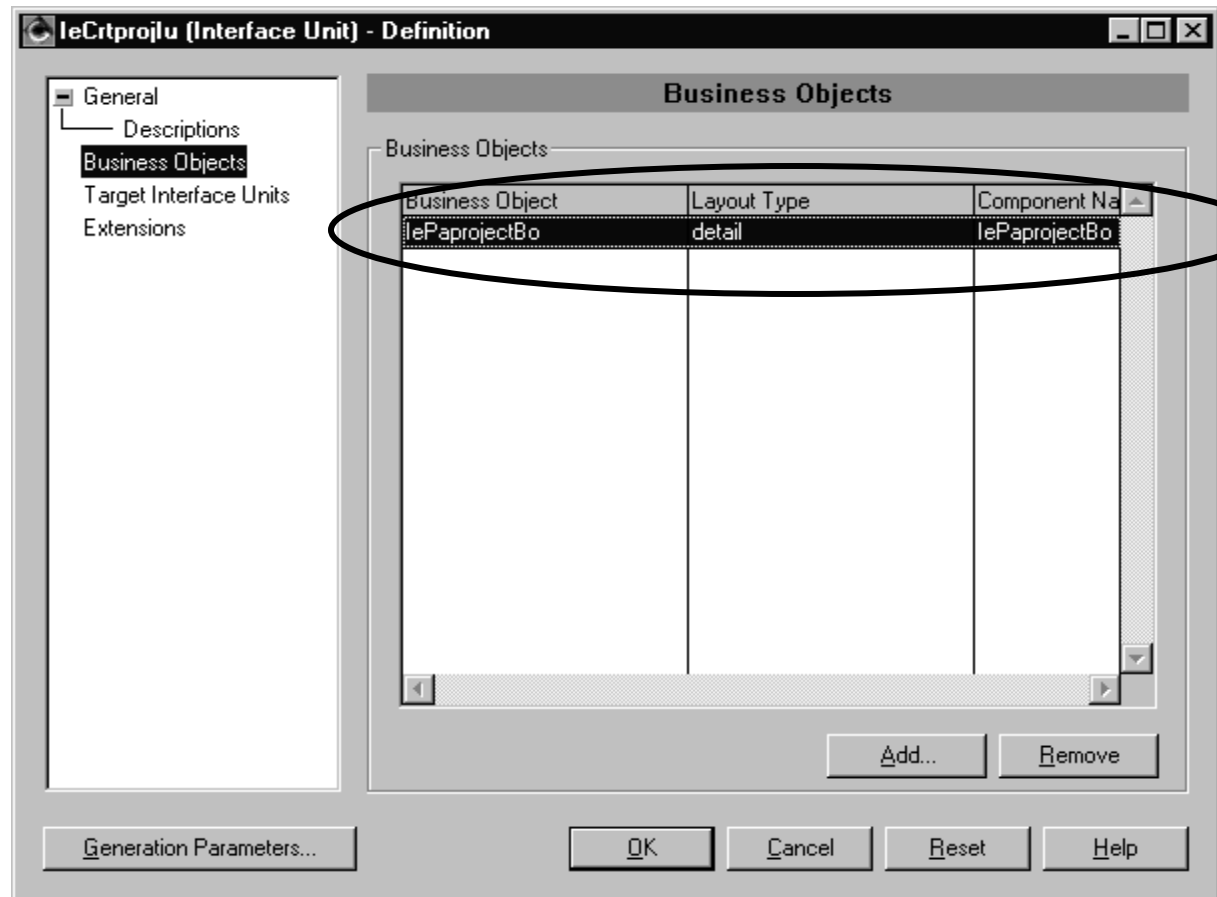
IeCrtprojIu (Interface Unit) - Definition

General
Descriptions
Business Objects
Target Interface Units
Extensions

Business Objects

Business Objects

| Business Object | Layout Type | Component Na |
|---|---|---|
| IePaprojectBo | detail | IePaprojectBo |

Add...
Remove

Generation Parameters...
OK
Cancel
Reset
Help